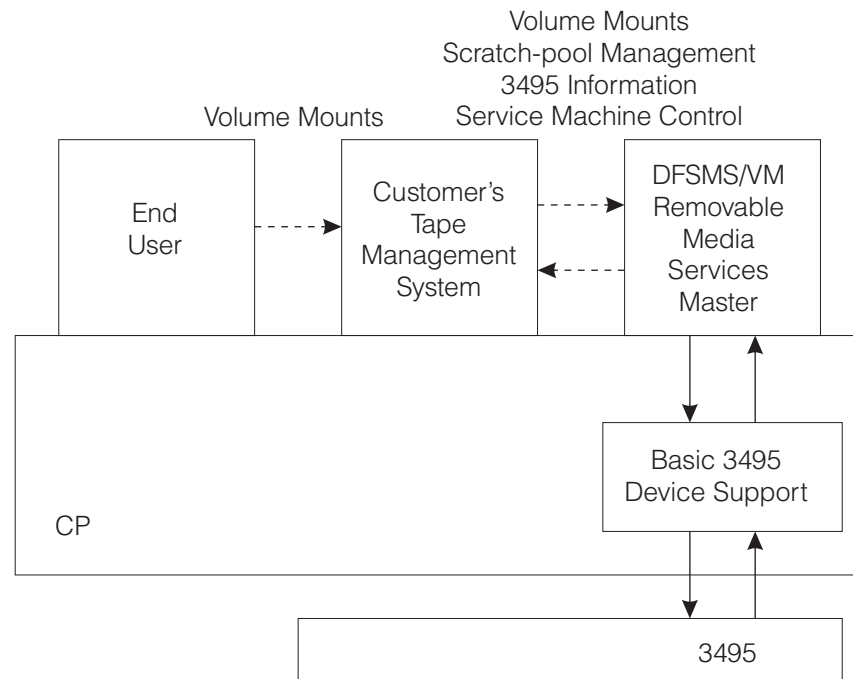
Volume Mounts
Scratch-pool Management
3495 Information
Service Machine Control

Volume Mounts

End User

Customer's Tape Management System

DFSMS/VM Removable Media Services Master

Basic 3495 Device Support

CP

3495